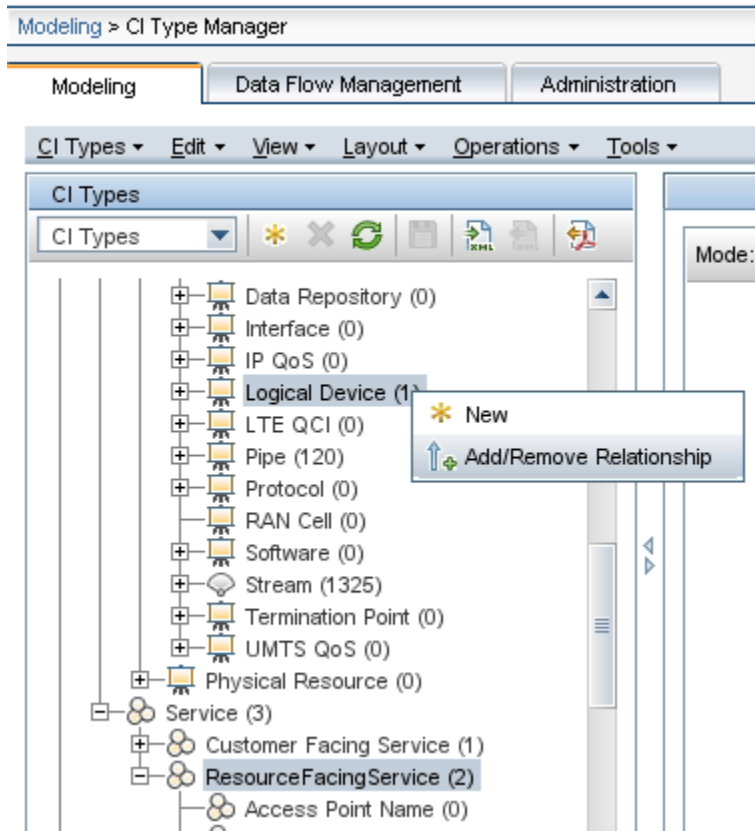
Modeling > CI Type Manager

Modeling | Data Flow Management | Administration

CI Types ▾ Edit ▾ View ▾ Layout ▾ Operations ▾ Tools ▾

CI Types

CI Types

Mode:

Data Repository (0)
Interface (0)
IP QoS (0)
Logical Device (1
LTE QCI (0)
Pipe (120)
Protocol (0)
RAN Cell (0)
Software (0)
Stream (1325)
Termination Point (0)
UMTS QoS (0)
Physical Resource (0)
Service (3)
Customer Facing Service (1)
ResourceFacingService (2)
Access Point Name (0)

New
Add/Remove Relationship